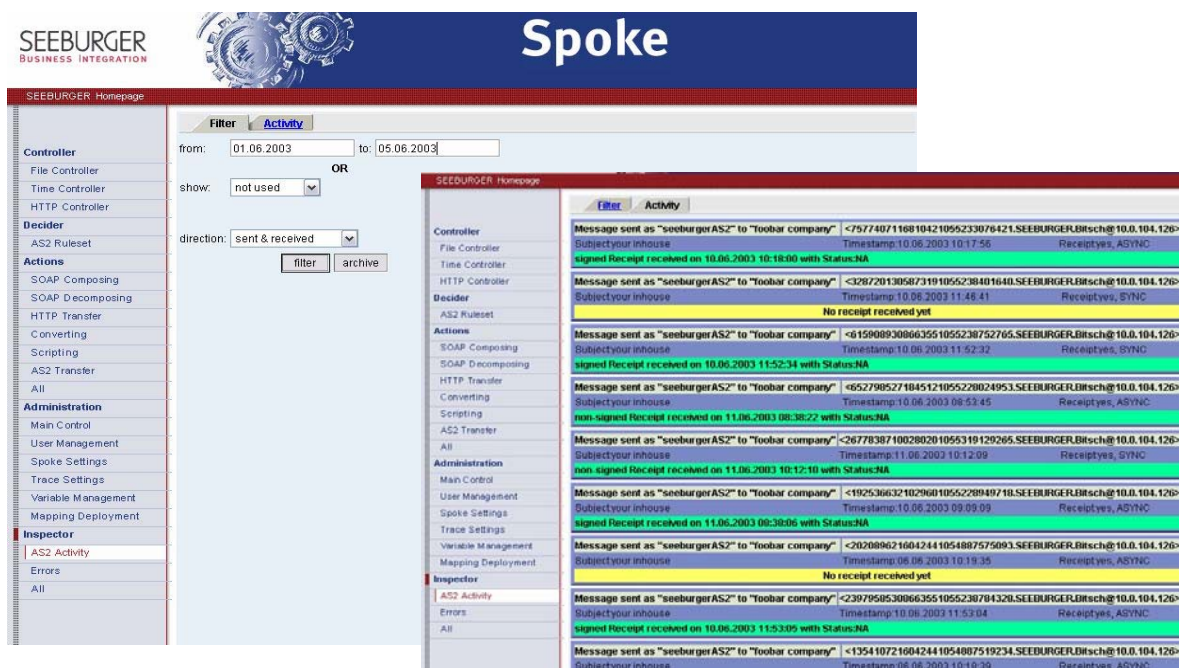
SEEBURGER
BUSINESS INTEGRATION

Spoke

SEEBURGER Homepage

Controller
File Controller
Time Controller
HTTP Controller
Decider
AS2 Ruleset
Actions
SOAP Composing
SOAP Decomposing
HTTP Transfer
Converting
Scripting
AS2 Transfer
All
Administration
Main Control
User Management
Spoke Settings
Trace Settings
Variable Management
Mapping Deployment
Inspector
AS2 Activity
Errors
All

Filter | Activity

from: 01.06.2003 to: 05.06.2003

OR

show: not used

direction: sent & received

filter | archive

SEEBURGER Homepage

Controller
File Controller
Time Controller
HTTP Controller
Decider
AS2 Ruleset
Actions
SOAP Composing
SOAP Decomposing
HTTP Transfer
Converting
Scripting
AS2 Transfer
All
Administration
Main Control
User Management
Spoke Settings
Trace Settings
Variable Management
Mapping Deployment
Inspector
AS2 Activity
Errors
All

Filter | Activity

Message sent as "seeburgerAS2" to "foobar company" <75774071168104210552330764 21.SEEBURGER.Bitsch@10.0.104.126>
Subjectyour inhouse Timestamp:10.06.2003 10:17:56 Receiptyes, ASYNC
signed Receipt received on 10.06.2003 10:18:00 with Status:NA

Message sent as "seeburgerAS2" to "foobar company" <3287201305873191055238401640.SEEBURGER.Bitsch@10.0.104.126>
Subjectyour inhouse Timestamp:10.06.2003 11:46:41 Receiptyes, SYNC
No receipt received yet

Message sent as "seeburgerAS2" to "foobar company" <6159089308663551055238752765.SEEBURGER.Bitsch@10.0.104.126>
Subjectyour inhouse Timestamp:10.06.2003 11:52:32 Receiptyes, SYNC
signed Receipt received on 10.06.2003 11:52:34 with Status:NA

Message sent as "seeburgerAS2" to "foobar company" <6527905271845121055228024953.SEEBURGER.Bitsch@10.0.104.126>
Subjectyour inhouse Timestamp:10.06.2003 08:53:45 Receiptyes, ASYNC
non-signed Receipt received on 11.06.2003 08:38:22 with Status:NA

Message sent as "seeburgerAS2" to "foobar company" <2677838710028020105531912 9265.SEEBURGER.Bitsch@10.0.104.126>
Subjectyour inhouse Timestamp:11.06.2003 10:12:09 Receiptyes, SYNC
non-signed Receipt received on 11.06.2003 10:12:10 with Status:NA

Message sent as "seeburgerAS2" to "foobar company" <1925366321029601055228949718.SEEBURGER.Bitsch@10.0.104.126>
Subjectyour inhouse Timestamp:10.06.2003 09:09:09 Receiptyes, ASYNC
signed Receipt received on 11.06.2003 08:38:06 with Status:NA

Message sent as "seeburgerAS2" to "foobar company" <2020896216042441054887575093.SEEBURGER.Bitsch@10.0.104.126>
Subjectyour inhouse Timestamp:08.06.2003 10:19:35 Receiptyes, ASYNC
No receipt received yet

Message sent as "seeburgerAS2" to "foobar company" <2397950530066355105523878 4328.SEEBURGER.Bitsch@10.0.104.126>
Subjectyour inhouse Timestamp:10.06.2003 11:53:04 Receiptyes, ASYNC
signed Receipt received on 10.06.2003 11:53:05 with Status:NA

Message sent as "seeburgerAS2" to "foobar company" <1354107216042441054887519234.SEEBURGER.Bitsch@10.0.104.126>
Subjectyour inhouse Timestamp:08.06.2003 10:19:39 Receiptyes, ASYNC